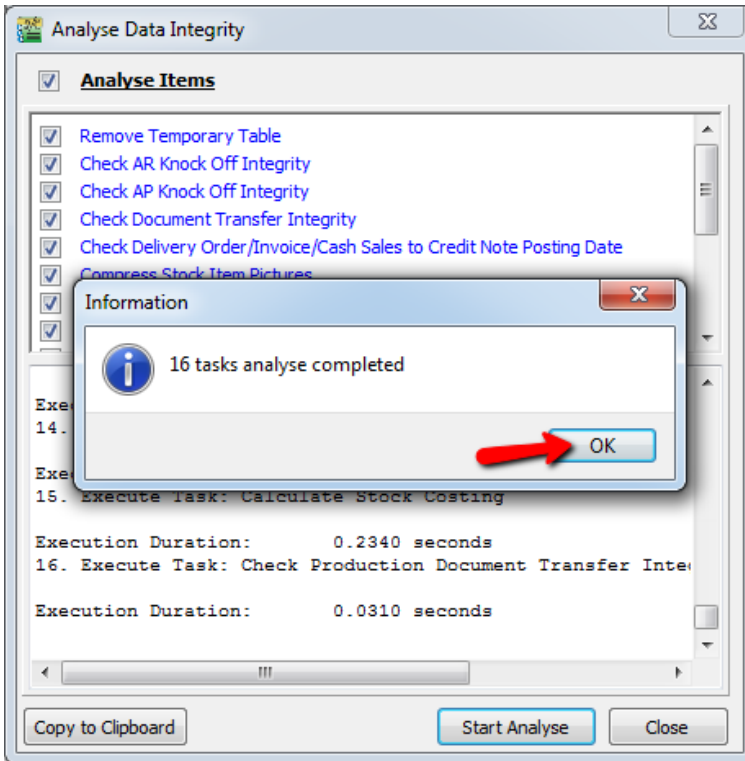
Analyse Data Integrity

Analyse Items

Remove Temporary Table
Check AR Knock Off Integrity
Check AP Knock Off Integrity
Check Document Transfer Integrity
Check Delivery Order/Invoice/Cash Sales to Credit Note Posting Date
Compress Stock Item Pictures

Information

16 tasks analyse completed

OK

Exe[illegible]
14. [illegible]

Exe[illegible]
15. Execute Task: Calculate Stock Costing

Execution Duration: 0.2340 seconds
16. Execute Task: Check Production Document Transfer Inte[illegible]

Execution Duration: 0.0310 seconds

Copy to Clipboard
Start Analyse
Close